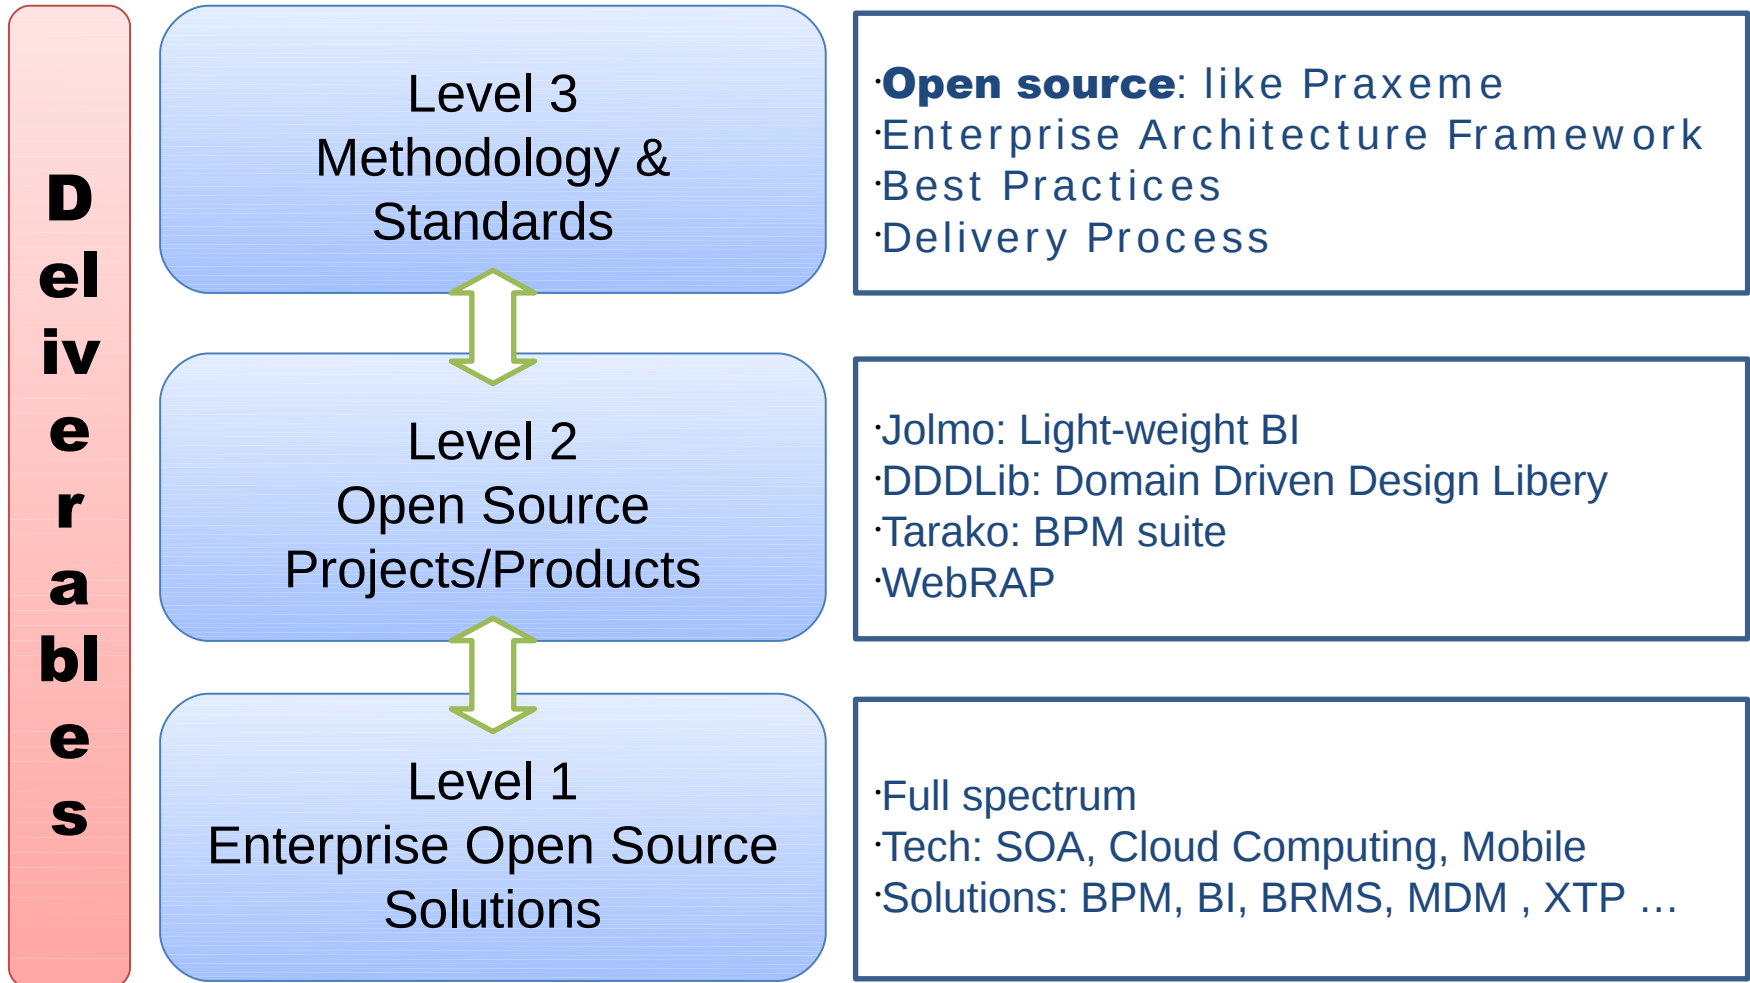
Deliverables

Level 3
Methodology &
Standards

Level 2
Open Source
Projects/Products

Level 1
Enterprise Open Source
Solutions

·Open source: like Praxeme
·Enterprise Architecture Framework
·Best Practices
·Delivery Process

·Jolmo: Light-weight BI
·DDDLib: Domain Driven Design Libery
·Tarako: BPM suite
·WebRAP

·Full spectrum
·Tech: SOA, Cloud Computing, Mobile
·Solutions: BPM, BI, BRMS, MDM , XTP …